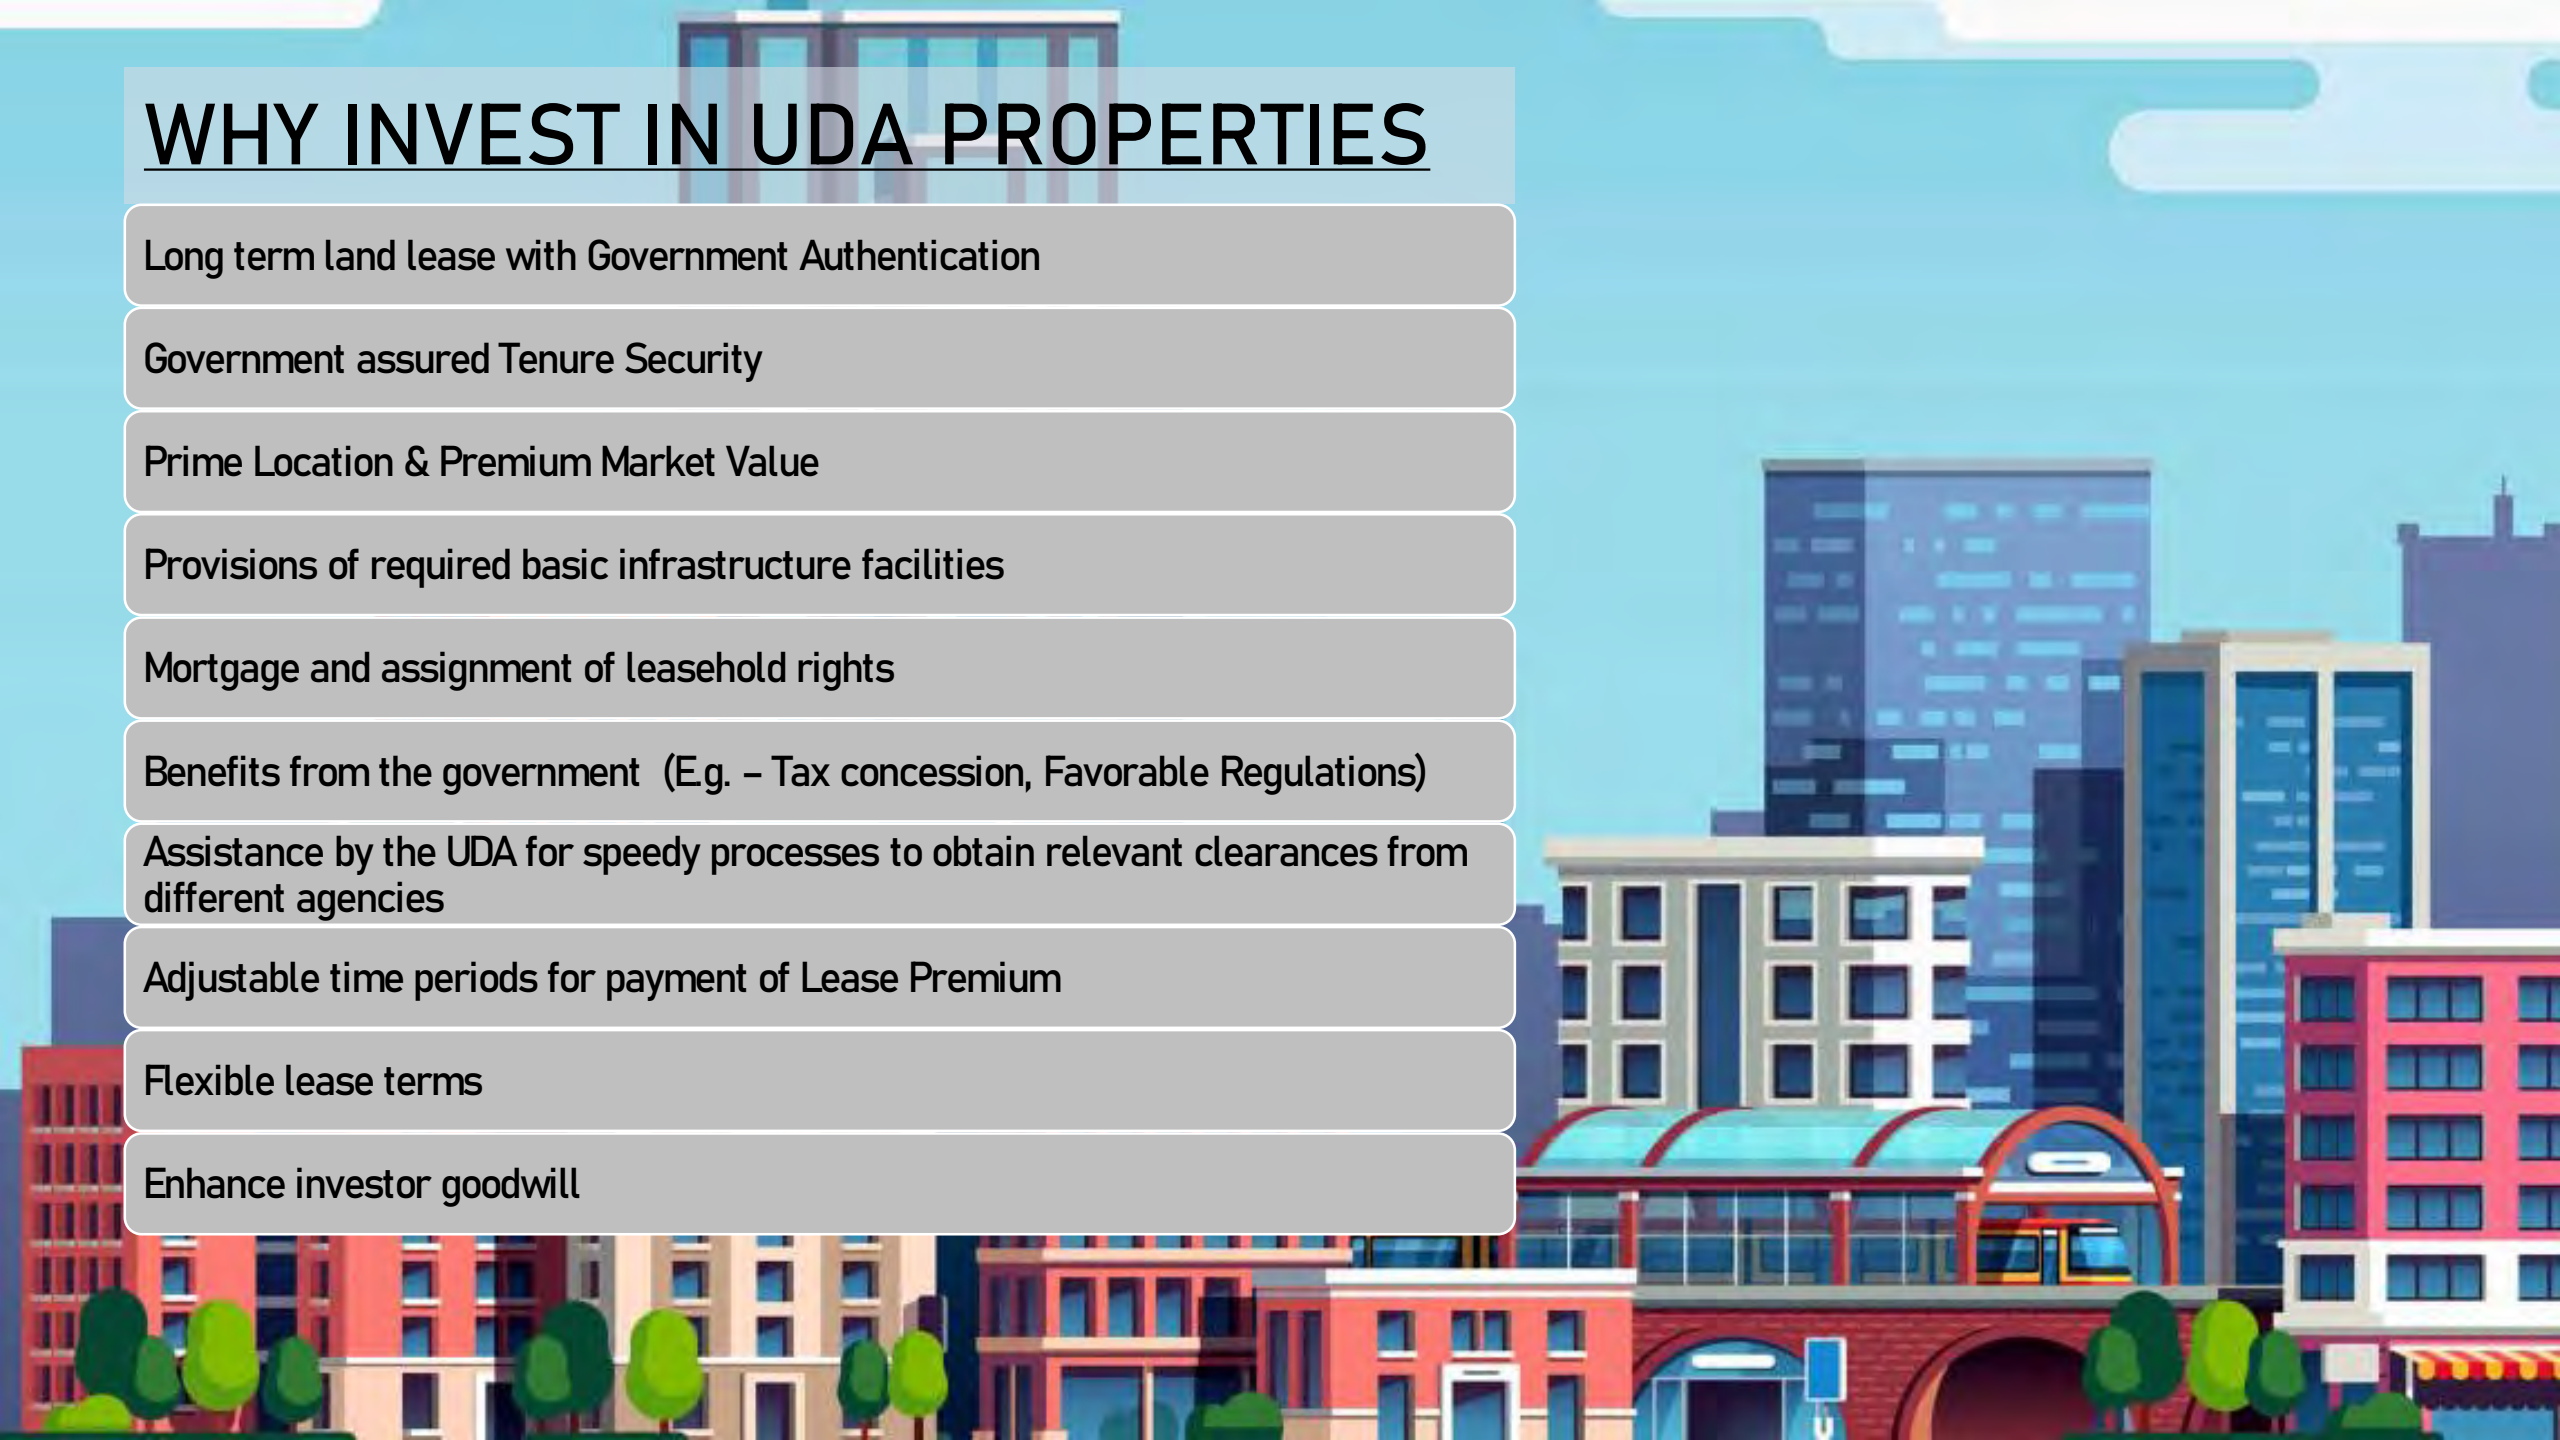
WHY INVEST IN UDA PROPERTIES

Long term land lease with Government Authentication

Government assured Tenure Security

Prime Location & Premium Market Value

Provisions of required basic infrastructure facilities

Mortgage and assignment of leasehold rights

Benefits from the government (E.g. – Tax concession, Favorable Regulations)

Assistance by the UDA for speedy processes to obtain relevant clearances from different agencies

Adjustable time periods for payment of Lease Premium

Flexible lease terms

Enhance investor goodwill